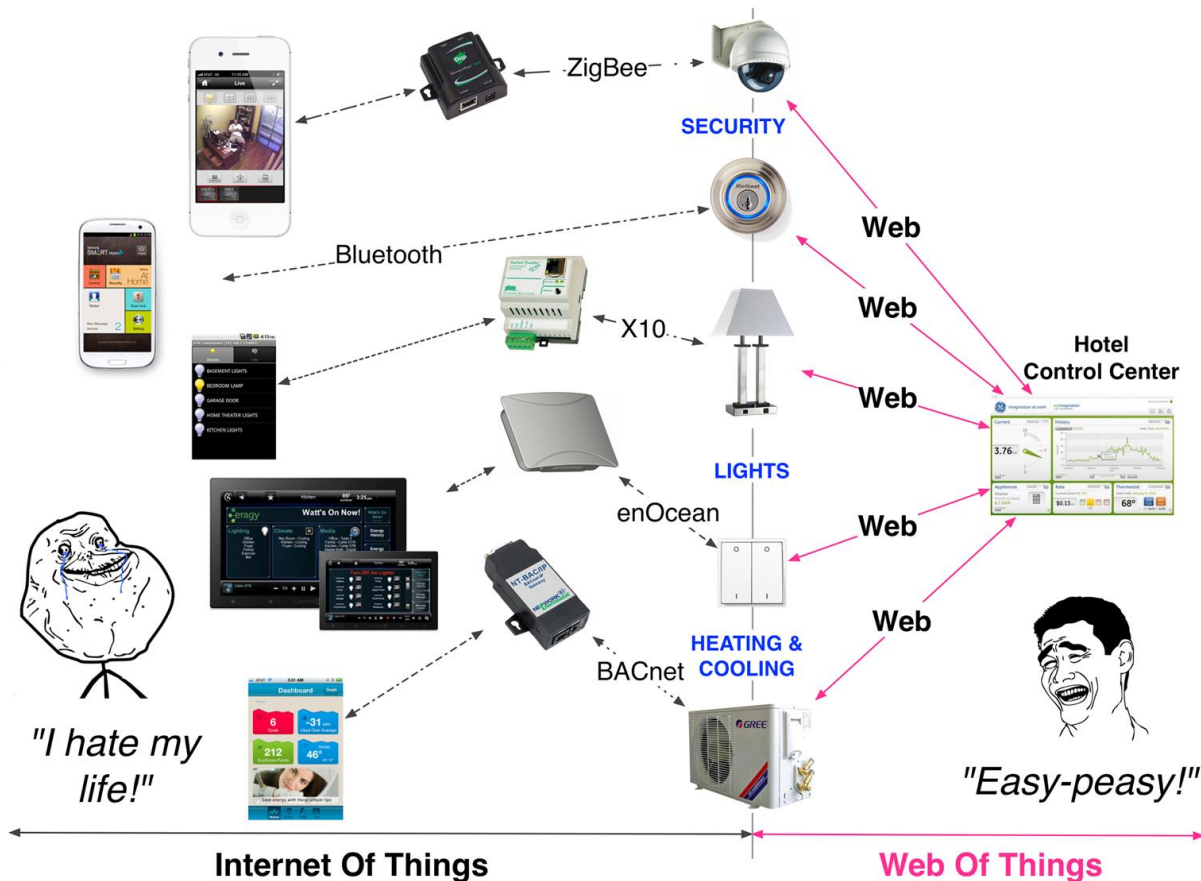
ZigBee

SECURITY

Bluetooth

X10

LIGHTS

enOcean

HEATING & COOLING

BACnet

Web

Web

Web

Web

Web

Hotel Control Center

BASEMENT LIGHTS
BEDROOM LAMP
GARAGE DOOR
HOME THEATER LIGHTS
KITCHEN LIGHTS

Watt's On Now!

Dashboard

6

-31

212

46°

GREE

"I hate my life!"

"Easy-peasy!"

Internet Of Things

Web Of Things